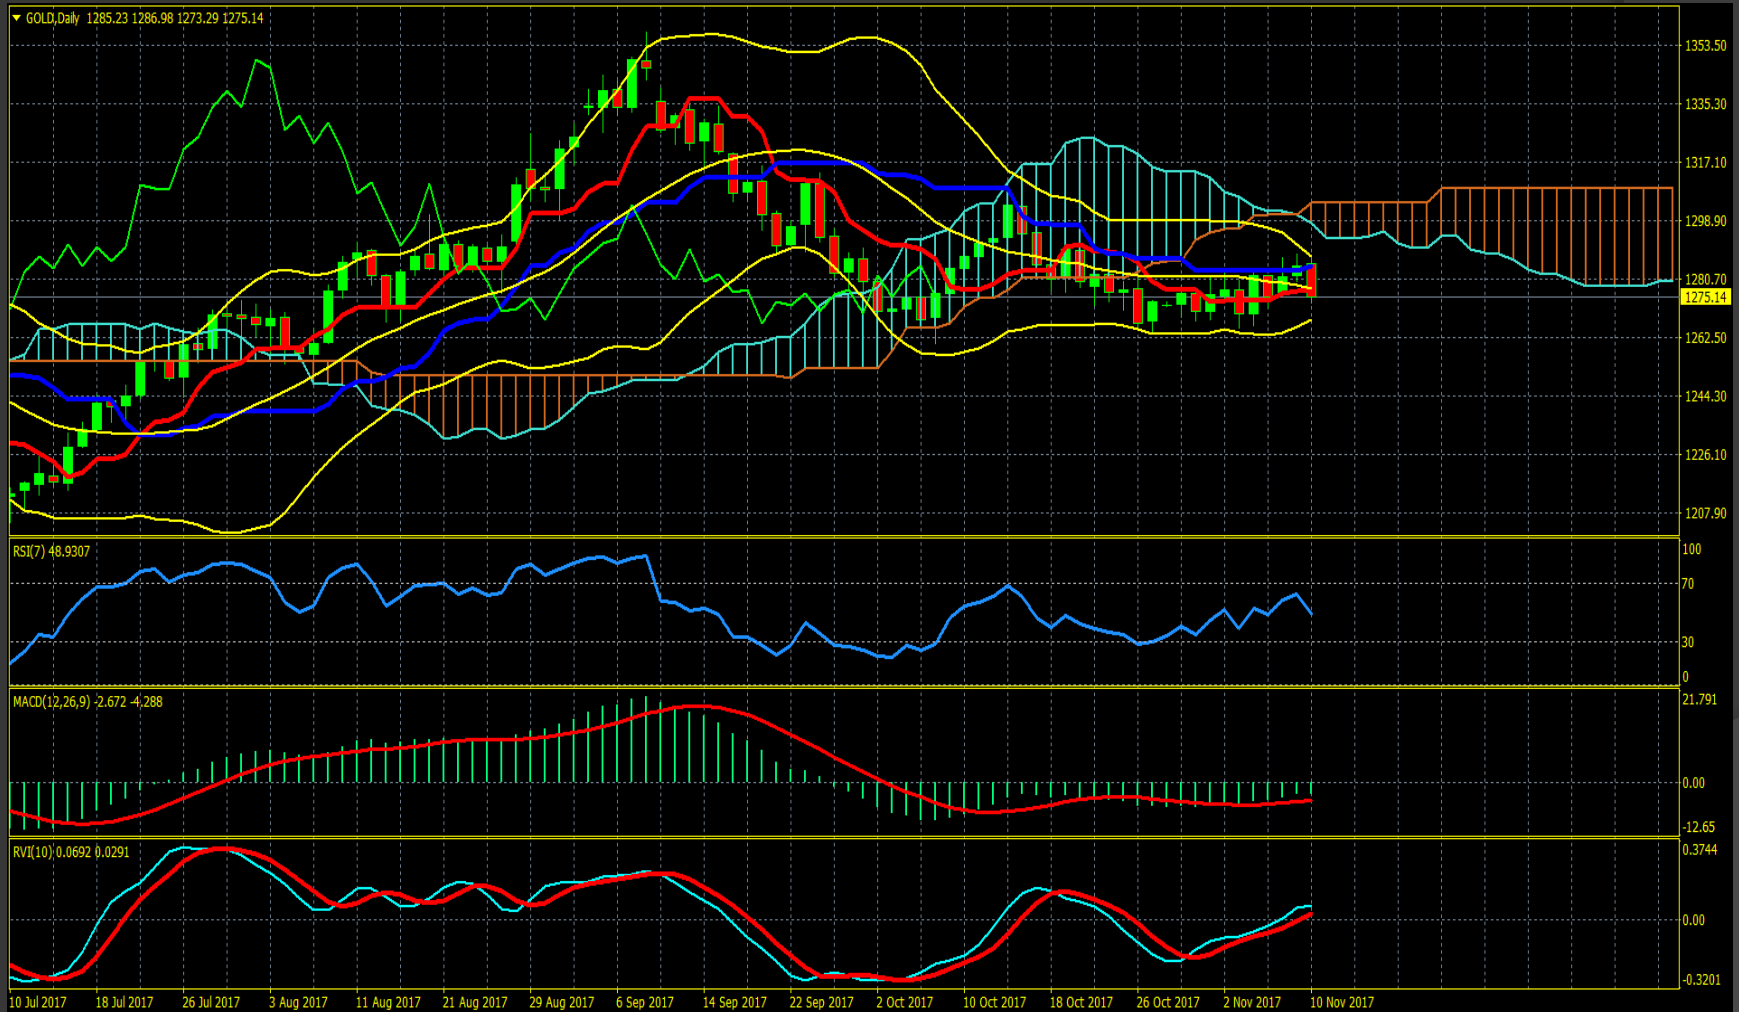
GOLD,Daily 1285.23 1286.98 1273.29 1275.14

1353.50
1335.30
1317.10
1298.90
1280.70
1275.14
1262.50
1244.30
1226.10
1207.90

RSI(7) 48.9307

100
70
30
0

MACD(12,26,9) -2.672 -4.288

21.791
0.00
-12.65

RVI(10) 0.0692 0.0291

0.3744
0.00
-0.3201

10 Jul 2017 18 Jul 2017 26 Jul 2017 3 Aug 2017 11 Aug 2017 21 Aug 2017 29 Aug 2017 6 Sep 2017 14 Sep 2017 22 Sep 2017 2 Oct 2017 10 Oct 2017 18 Oct 2017 26 Oct 2017 2 Nov 2017 10 Nov 2017